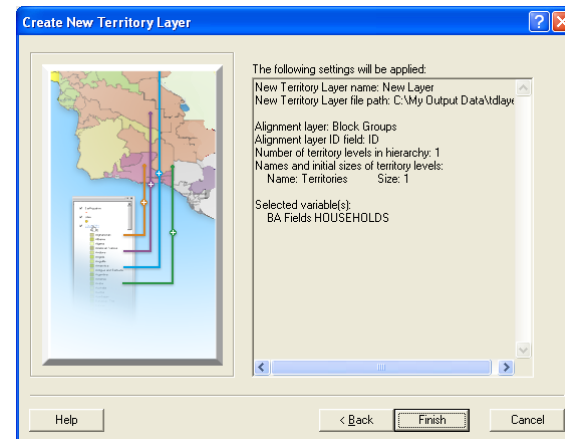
Create New Territory Layer

The following settings will be applied:

New Territory Layer name: New Layer
New Territory Layer file path: C:\My Output Data\tdlaye

Alignment layer: Block Groups
Alignment layer ID field: ID
Number of territory levels in hierarchy: 1
Names and initial sizes of territory levels:
Name: Territories Size: 1

Selected variable(s):
BA Fields HOUSEHOLDS

Help

< Back

Finish

Cancel